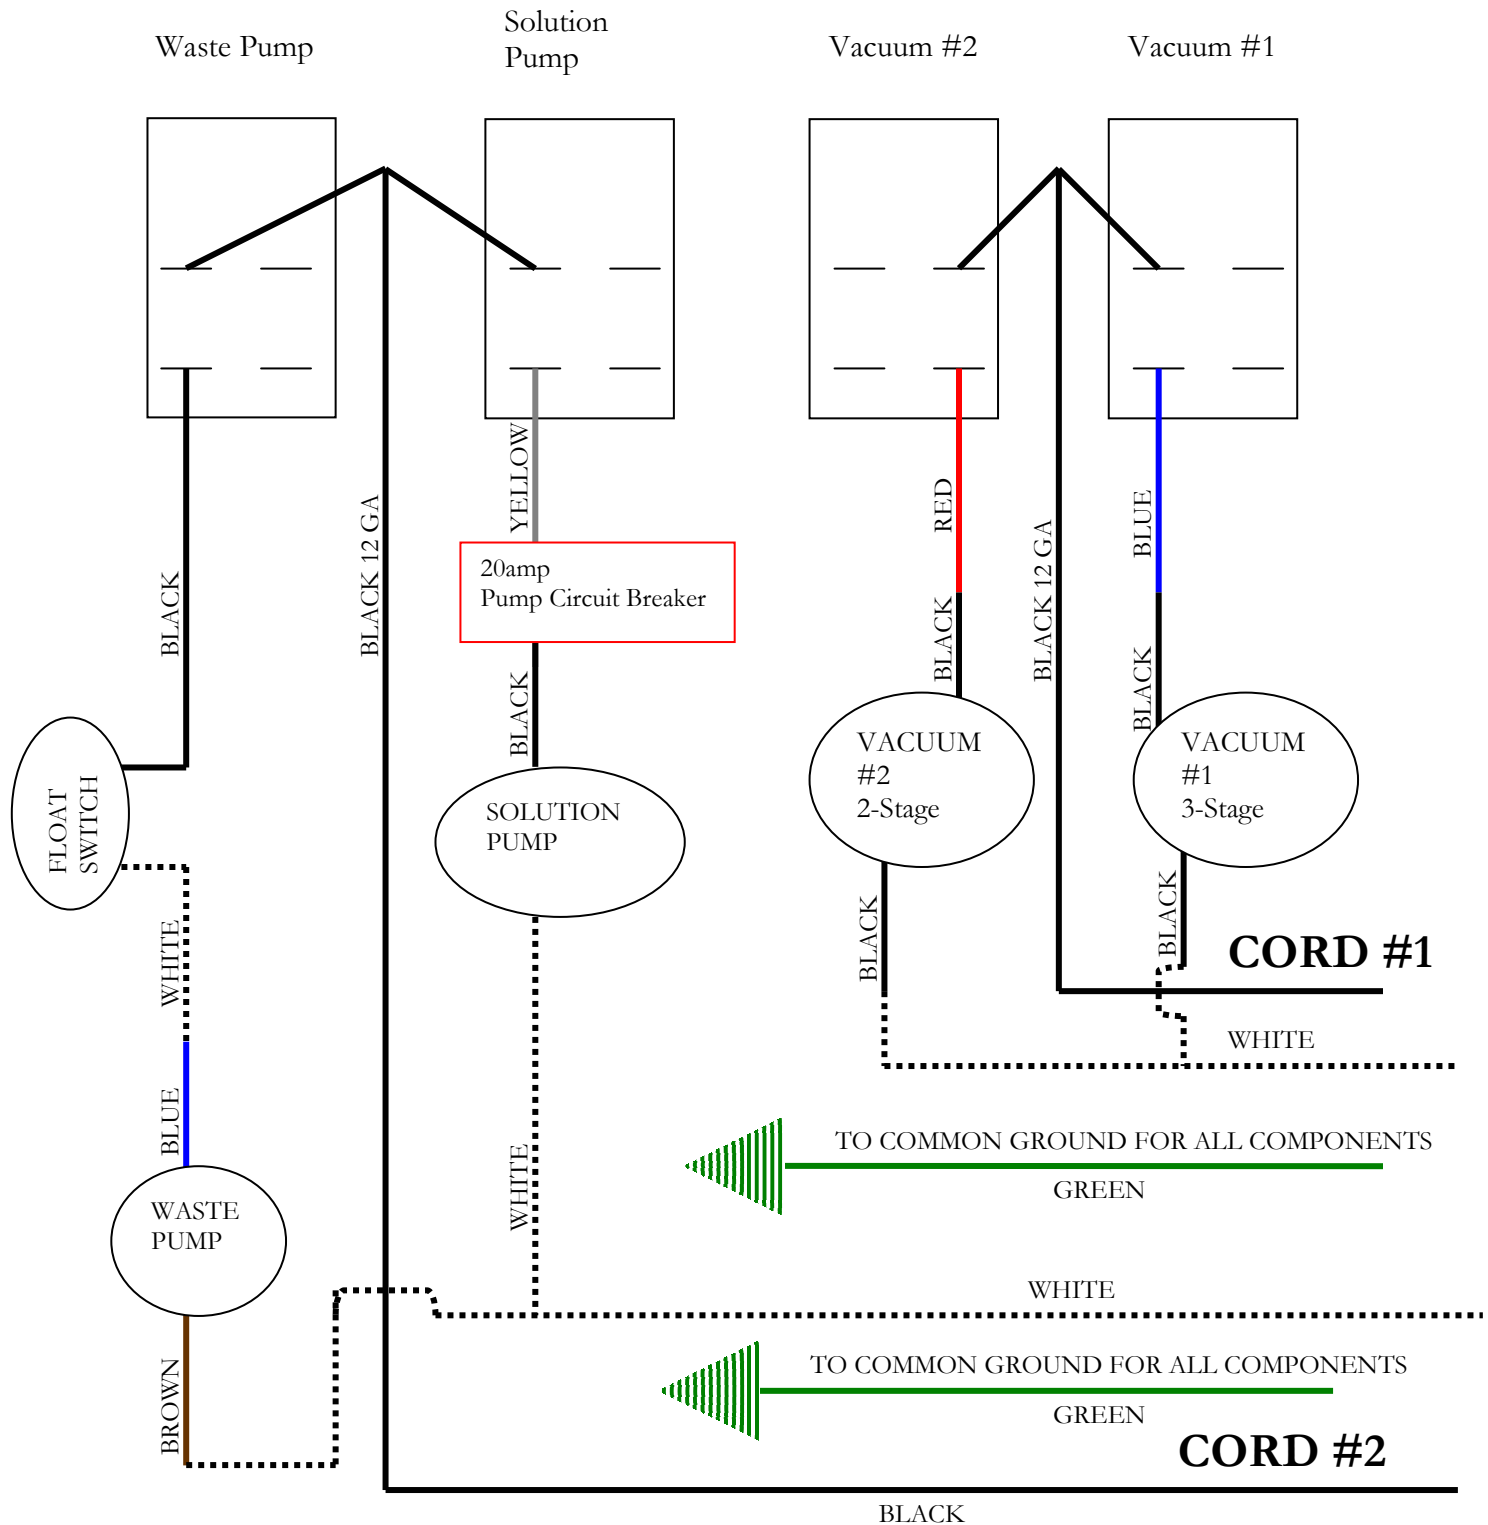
Waste Pump

Solution Pump

Vacuum #2

Vacuum #1

BLACK

BLACK 12 GA

YELLOW

20amp
Pump Circuit Breaker

BLACK

RED

BLACK

BLACK 12 GA

BLUE

BLACK

FLOAT SWITCH

SOLUTION PUMP

VACUUM #2 2-Stage

VACUUM #1 3-Stage

WHITE

BLACK

BLACK

CORD #1

WHITE

BLUE

WHITE

TO COMMON GROUND FOR ALL COMPONENTS

GREEN

WASTE PUMP

WHITE

BROWN

TO COMMON GROUND FOR ALL COMPONENTS

GREEN

CORD #2

BLACK